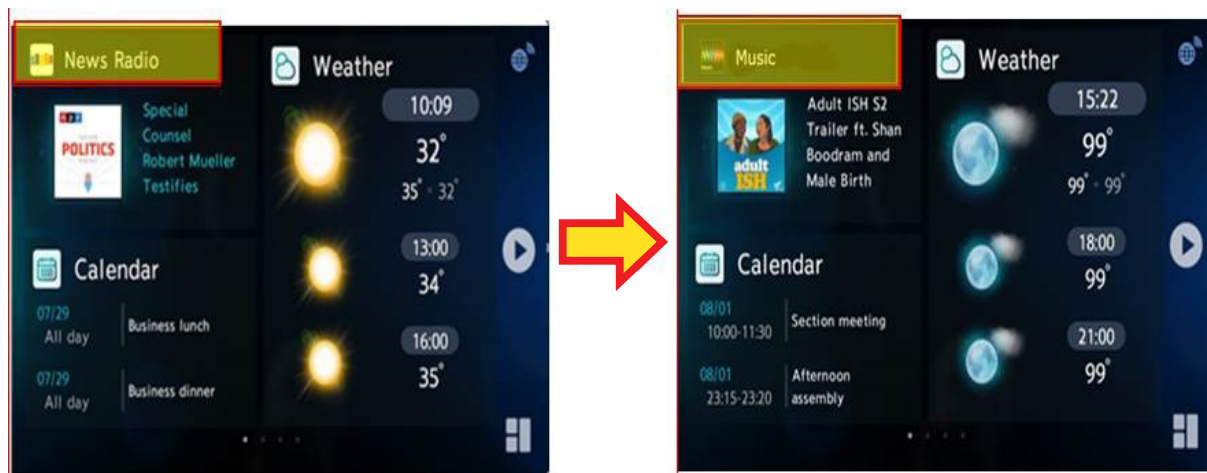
News Radio

NPR
POLITICS

Special Counsel Robert Mueller Testifies

Weather

10:09
32°
35° - 32°

13:00
34°

16:00
35°

Calendar

07/29
All day
Business lunch

07/29
All day
Business dinner

Music

adult ISH

Adult ISH S2 Trailer ft. Shan Boodram and Male Birth

Weather

15:22
99°
99° - 99°

18:00
99°

21:00
99°

Calendar

08/01
10:00-11:30
Section meeting

08/01
23:15-23:20
Afternoon assembly